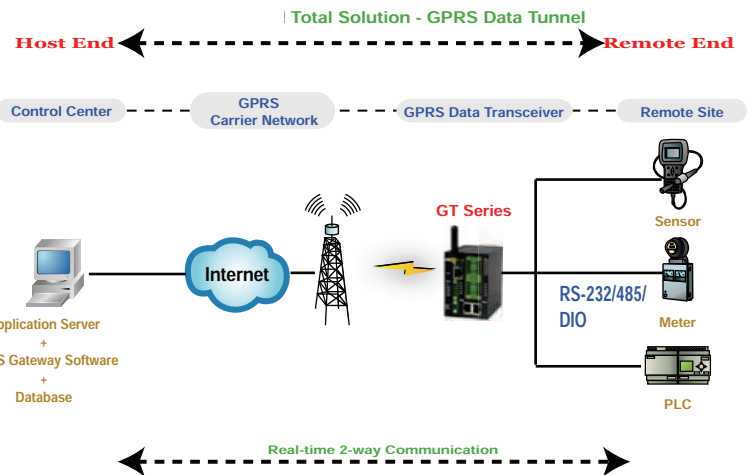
Total Solution - GPRS Data Tunnel

Host End

Remote End

Control Center

GPRS Carrier Network

GPRS Data Transceiver

Remote Site

Internet

GT Series

Sensor

Meter

RS-232/485/ DIO

PLC

pplication Server
+
S Gateway Software
+
Database

Real-time 2-way Communication